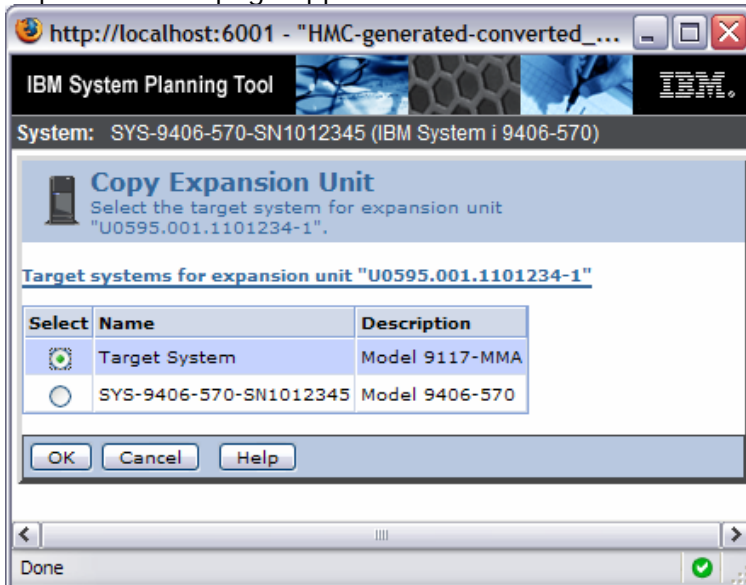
http://localhost:6001 - "HMC-generated-converted_...

IBM System Planning Tool

IBM.

System: SYS-9406-570-SN1012345 (IBM System i 9406-570)

Copy Expansion Unit

Select the target system for expansion unit "U0595.001.1101234-1".

Target systems for expansion unit "U0595.001.1101234-1"

| Select | Name | Description |
|---|---|---|
| ◉ | Target System | Model 9117-MMA |
| ○ | SYS-9406-570-SN1012345 | Model 9406-570 |

OK Cancel Help

Done